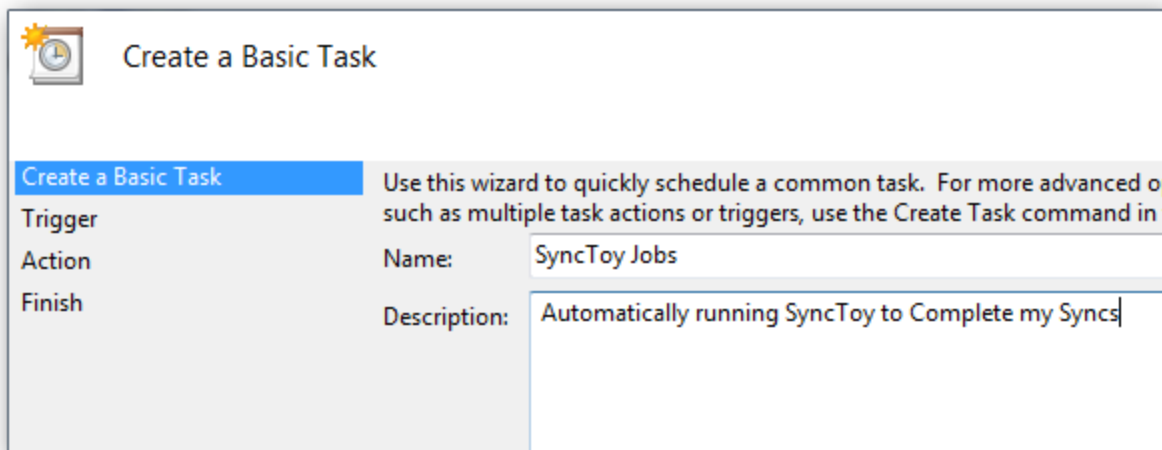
Create a Basic Task

Create a Basic Task
Trigger
Action
Finish

Use this wizard to quickly schedule a common task. For more advanced o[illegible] such as multiple task actions or triggers, use the Create Task command in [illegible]

Name: SyncToy Jobs

Description: Automatically running SyncToy to Complete my Syncs